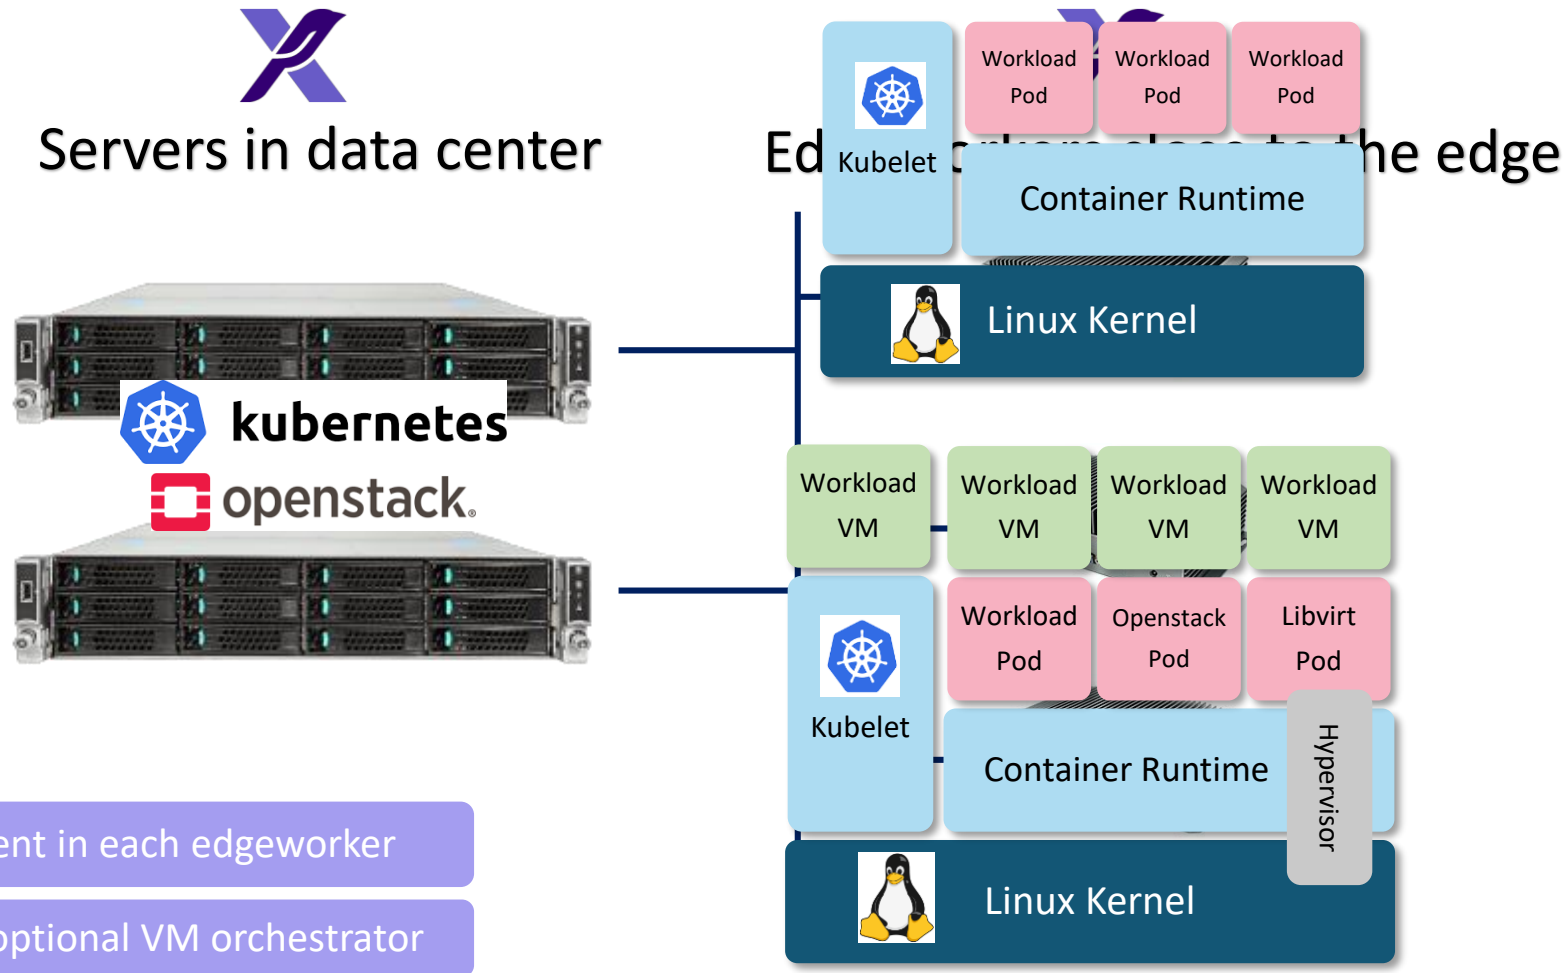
Servers in data center

Ed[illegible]he edge

Kubelet

Workload Pod

Workload Pod

Workload Pod

Container Runtime

Linux Kernel

kubernetes

openstack

Workload VM

Workload VM

Workload VM

Workload VM

Kubelet

Workload Pod

Openstack Pod

Libvirt Pod

Container Runtime

Hypervisor

Linux Kernel

ent in each edgeworker

ptional VM orchestrator